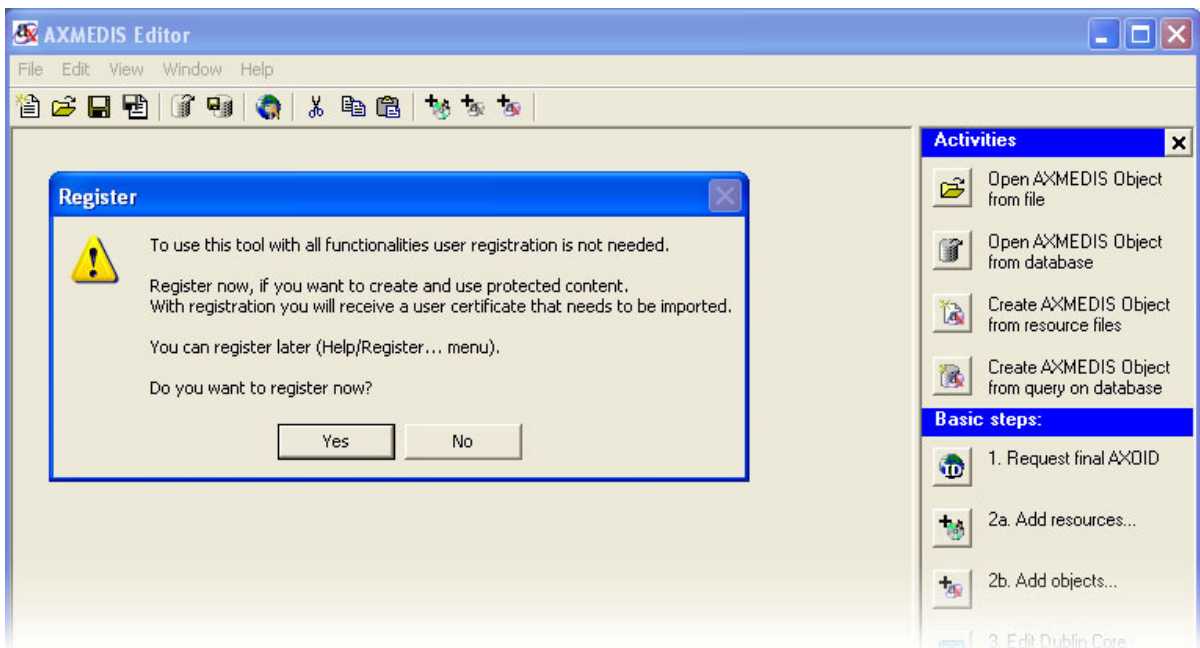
AXMEDIS Editor

File Edit View Window Help

Register

To use this tool with all functionalities user registration is not needed.

Register now, if you want to create and use protected content.
With registration you will receive a user certificate that needs to be imported.

You can register later (Help/Register... menu).

Do you want to register now?

Yes No

Activities

Open AXMEDIS Object from file

Open AXMEDIS Object from database

Create AXMEDIS Object from resource files

Create AXMEDIS Object from query on database

Basic steps:

1. Request final AXOID

2a. Add resources...

2b. Add objects...

3. Edit Dublin Core